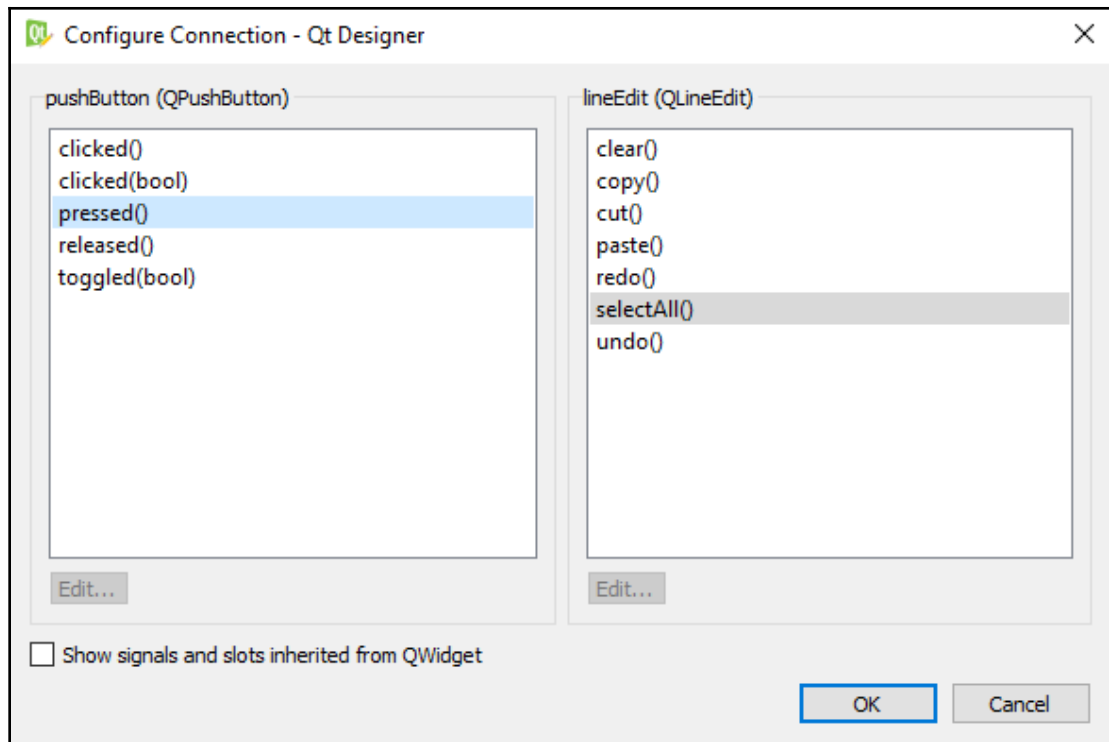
Configure Connection - Qt Designer

pushButton (QPushButton)

clicked()
clicked(bool)
pressed()
released()
toggled(bool)

Edit...

lineEdit (QLineEdit)

clear()
copy()
cut()
paste()
redo()
selectAll()
undo()

Edit...

Show signals and slots inherited from QWidget

OK

Cancel